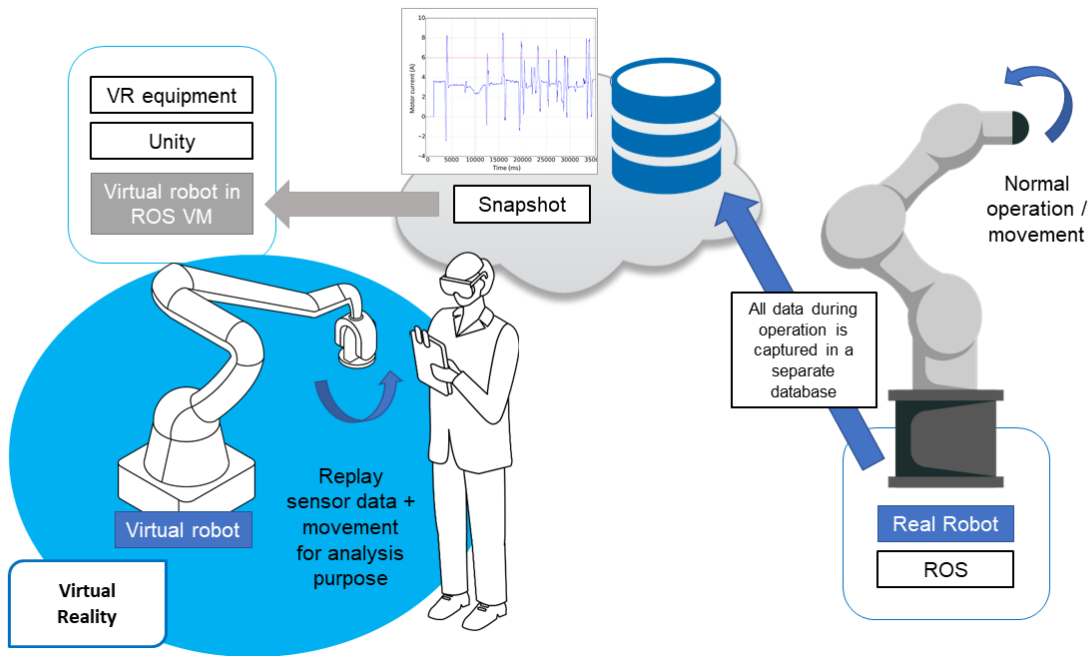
VR equipment

Unity

Virtual robot in ROS VM

10
8
6
4
2
0
-2
-4
Motor current (A)
0 5000 10000 15000 20000 25000 30000 3500
Time (ms)

Snapshot

Normal operation / movement

All data during operation is captured in a separate database

Replay sensor data + movement for analysis purpose

Virtual robot

Virtual Reality

Real Robot

ROS